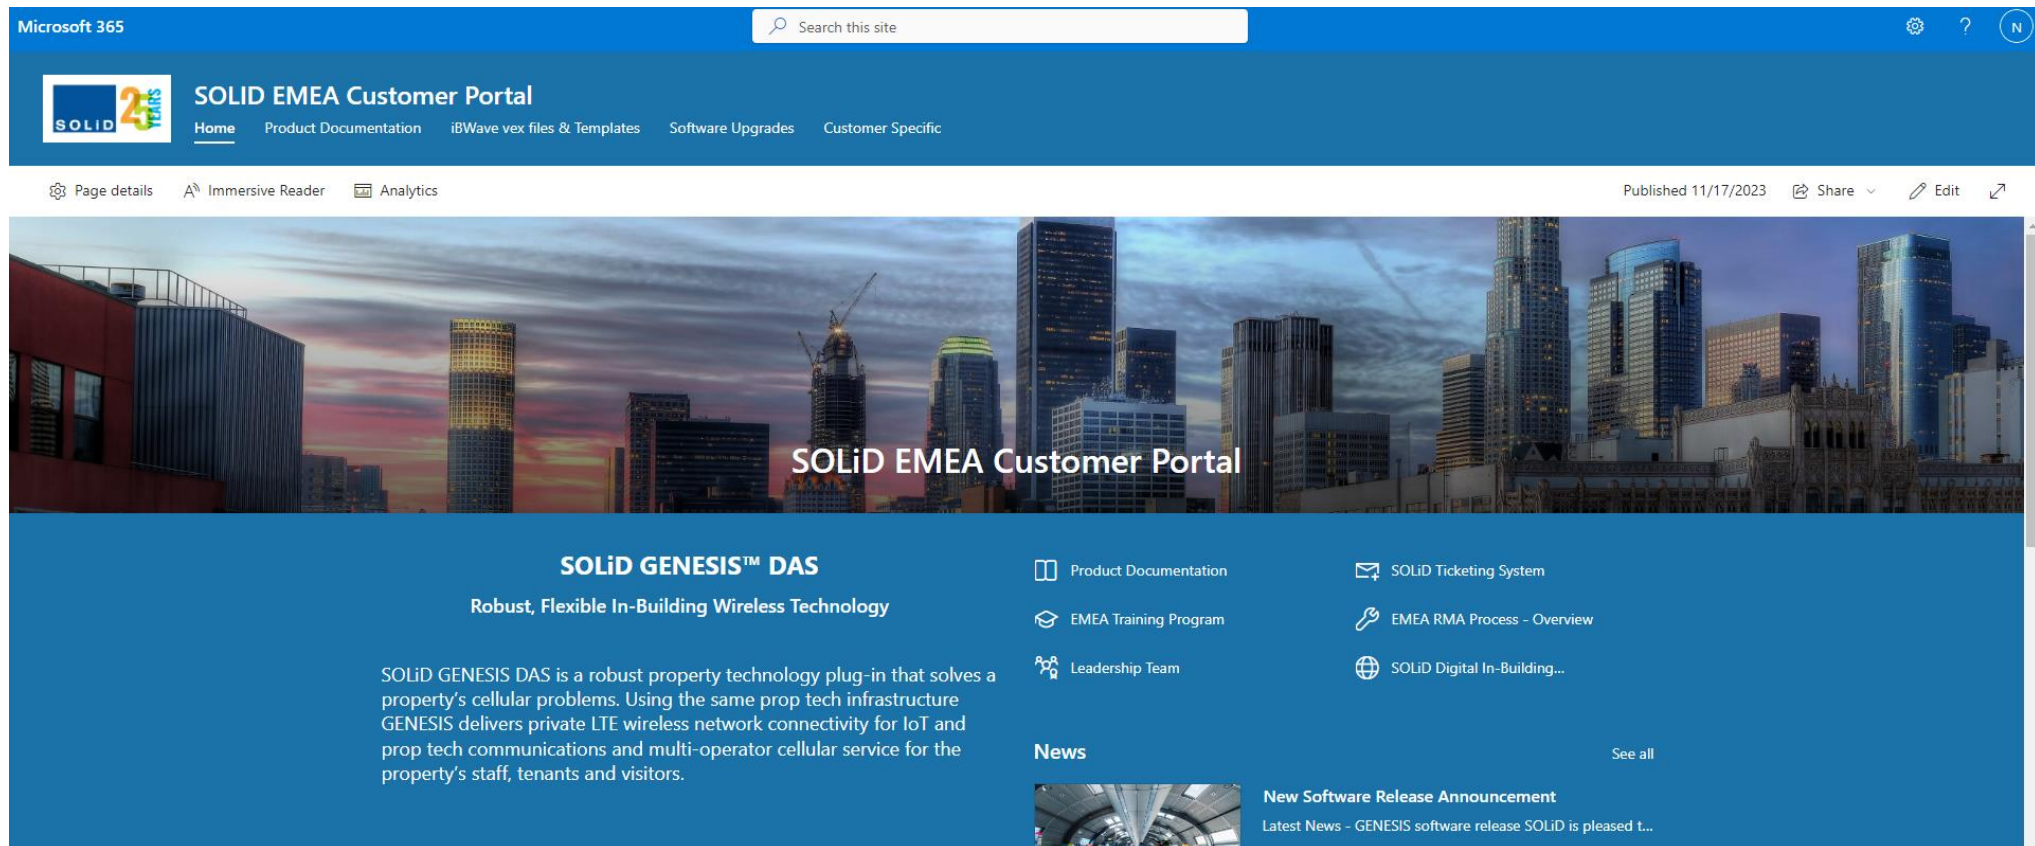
Microsoft 365

Search this site

N

SOLID 25 YEARS

SOLID EMEA Customer Portal

Home Product Documentation iBWave vex files & Templates Software Upgrades Customer Specific

Page details Immersive Reader Analytics

Published 11/17/2023 Share Edit

SOLiD EMEA Customer Portal

SOLiD GENESIS™ DAS

Robust, Flexible In-Building Wireless Technology

SOLiD GENESIS DAS is a robust property technology plug-in that solves a property's cellular problems. Using the same prop tech infrastructure GENESIS delivers private LTE wireless network connectivity for IoT and prop tech communications and multi-operator cellular service for the property's staff, tenants and visitors.

Product Documentation

SOLiD Ticketing System

EMEA Training Program

EMEA RMA Process - Overview

Leadership Team

SOLiD Digital In-Building...

News

See all

New Software Release Announcement

Latest News - GENESIS software release SOLiD is pleased t...